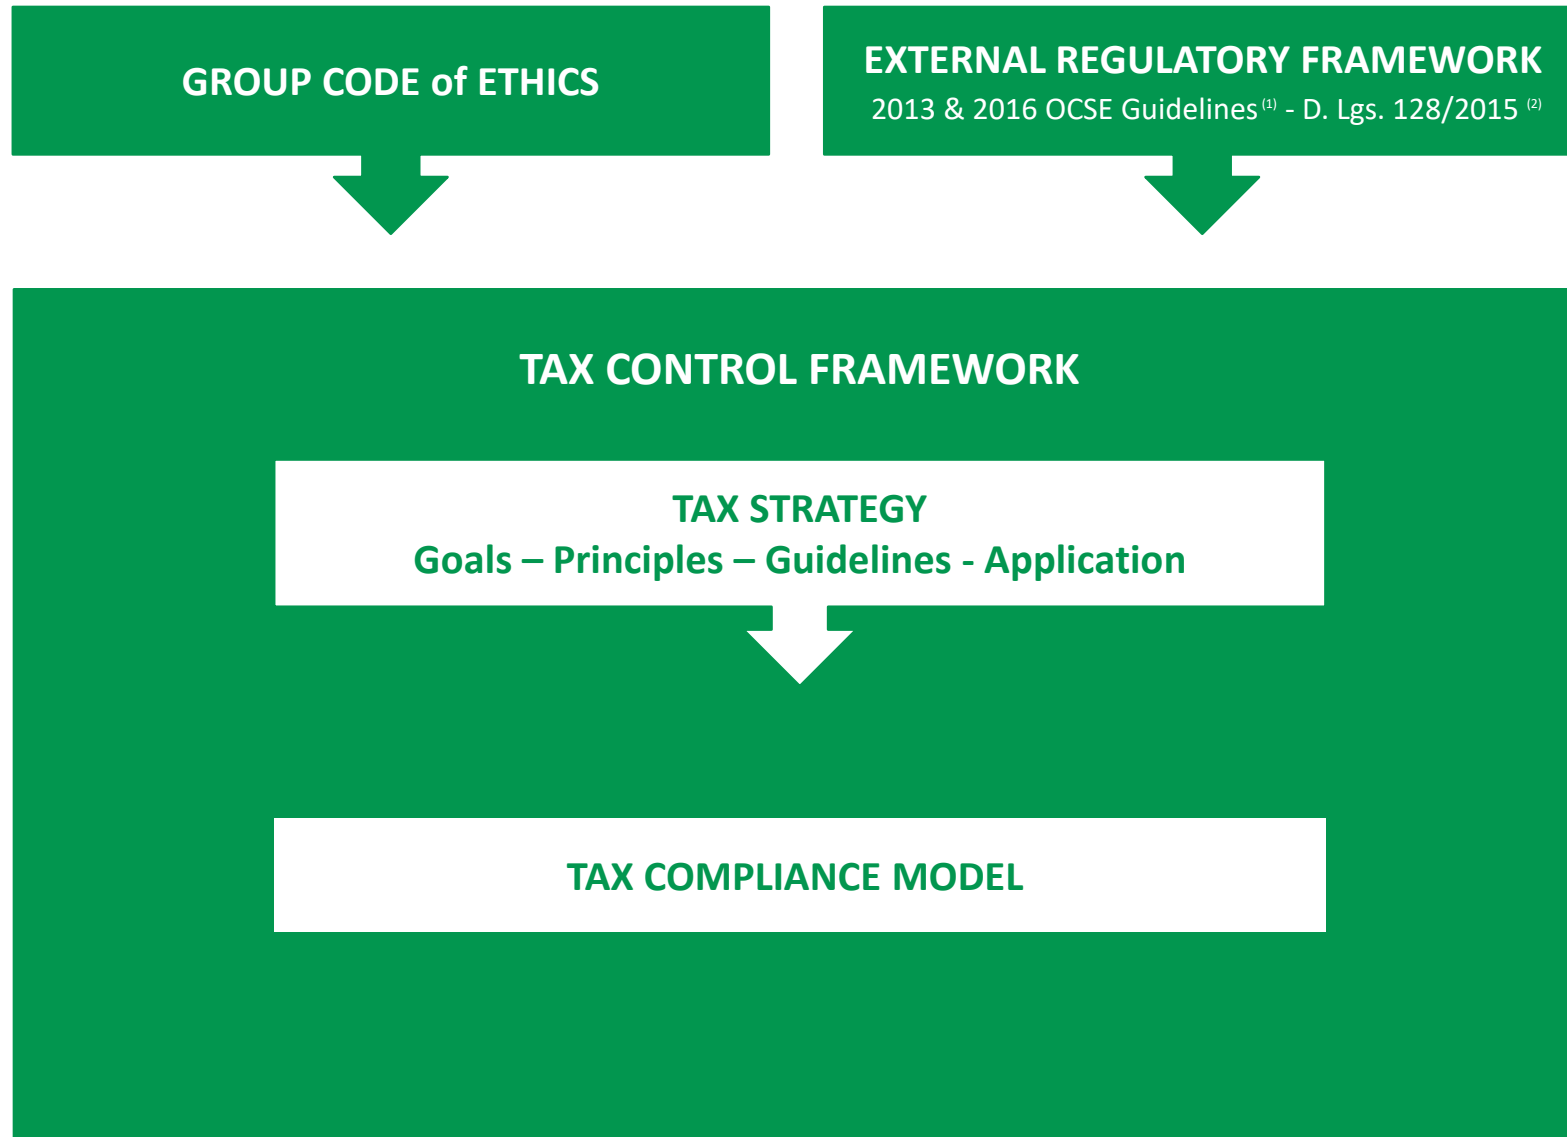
GROUP CODE of ETHICS

EXTERNAL REGULATORY FRAMEWORK
2013 & 2016 OCSE Guidelines $^{(1)}$ - D. Lgs. 128/2015 $^{(2)}$

TAX CONTROL FRAMEWORK

TAX STRATEGY
Goals – Principles – Guidelines - Application

TAX COMPLIANCE MODEL